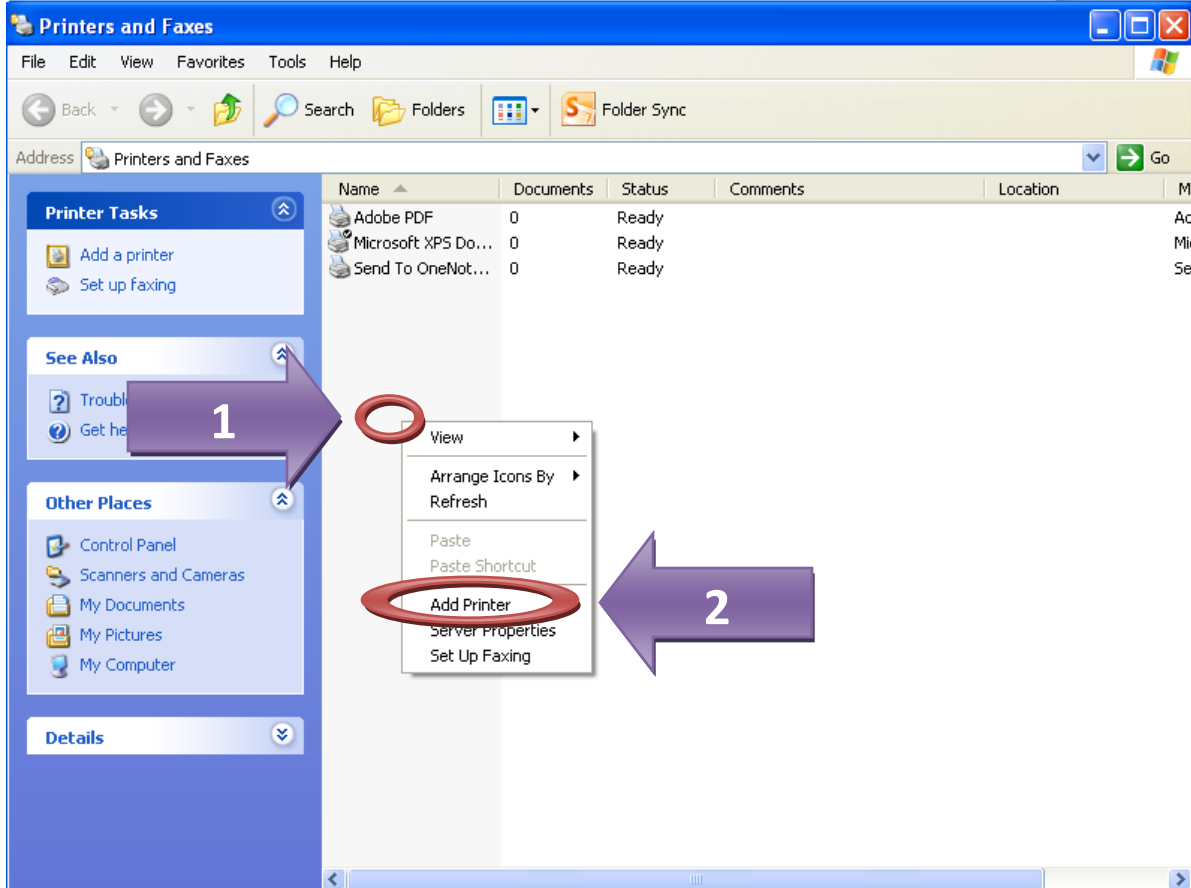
Printers and Faxes

File Edit View Favorites Tools Help

Back Search Folders Folder Sync

Address Printers and Faxes Go

Printer Tasks

Add a printer
Set up faxing

See Also

Troubl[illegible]
Get he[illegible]

Other Places

Control Panel
Scanners and Cameras
My Documents
My Pictures
My Computer

Details

| Name | Documents | Status | Comments | Location | M |
|---|---|---|---|---|---|
| Adobe PDF | 0 | Ready | | | Ac |
| Microsoft XPS Do... | 0 | Ready | | | Mi |
| Send To OneNot... | 0 | Ready | | | Se |

1

View
Arrange Icons By
Refresh
Paste
Paste Shortcut
Add Printer
Server Properties
Set Up Faxing

2